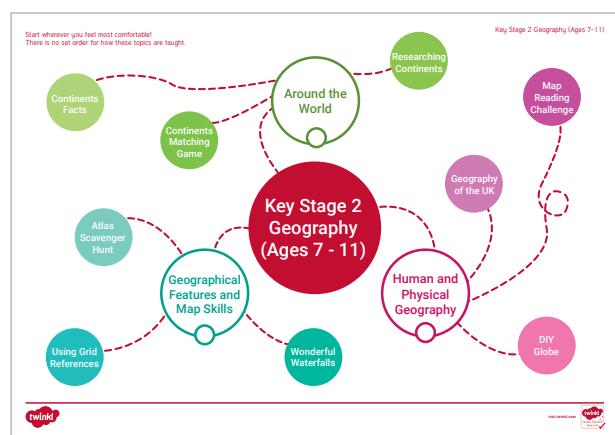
Start wherever you feel most comfortable!
There is no set order for how these topics are taught.

Key Stage 2 Geography (Ages 7-11)

Researching Continents

Around the World

Continents Facts

Continents Matching Game

Map Reading Challenge

Geography of the UK

Key Stage 2 Geography (Ages 7 - 11)

Atlas Scavenger Hunt

Geographical Features and Map Skills

Human and Physical Geography

DIY Globe

Using Grid References

Wonderful Waterfalls

twinkl

visit twinkl.com

twinkl